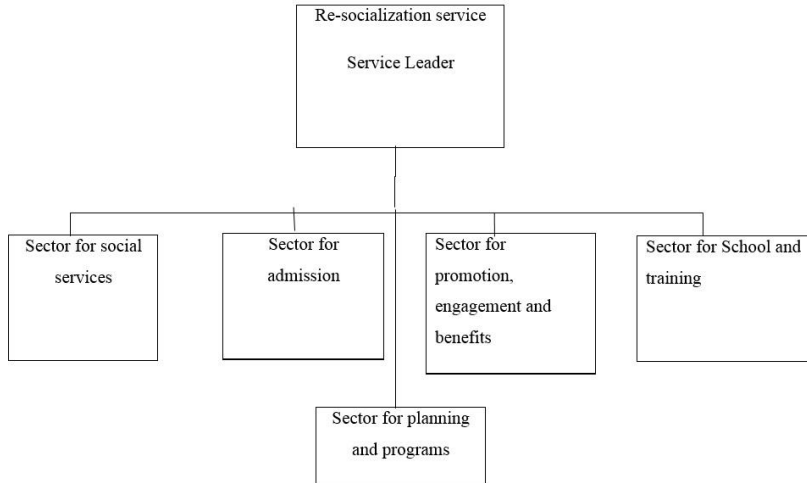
Re-socialization service

Service Leader

Sector for social services

Sector for admission

Sector for promotion, engagement and benefits

Sector for School and training

Sector for planning and programs